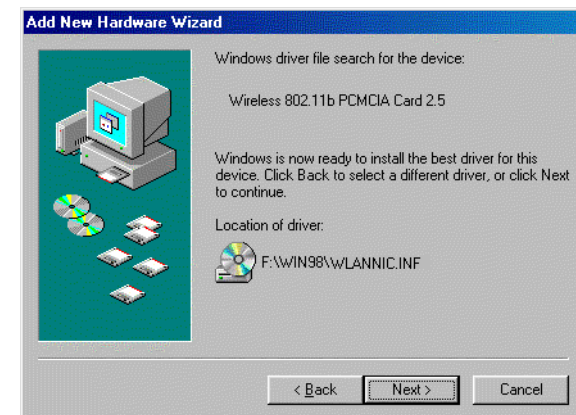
Add New Hardware Wizard

Windows driver file search for the device:

Wireless 802.11b PCMCIA Card 2.5

Windows is now ready to install the best driver for this device. Click Back to select a different driver, or click Next to continue.

Location of driver:

F:\WIN98\WLANNIC.INF

< Back

Next >

Cancel